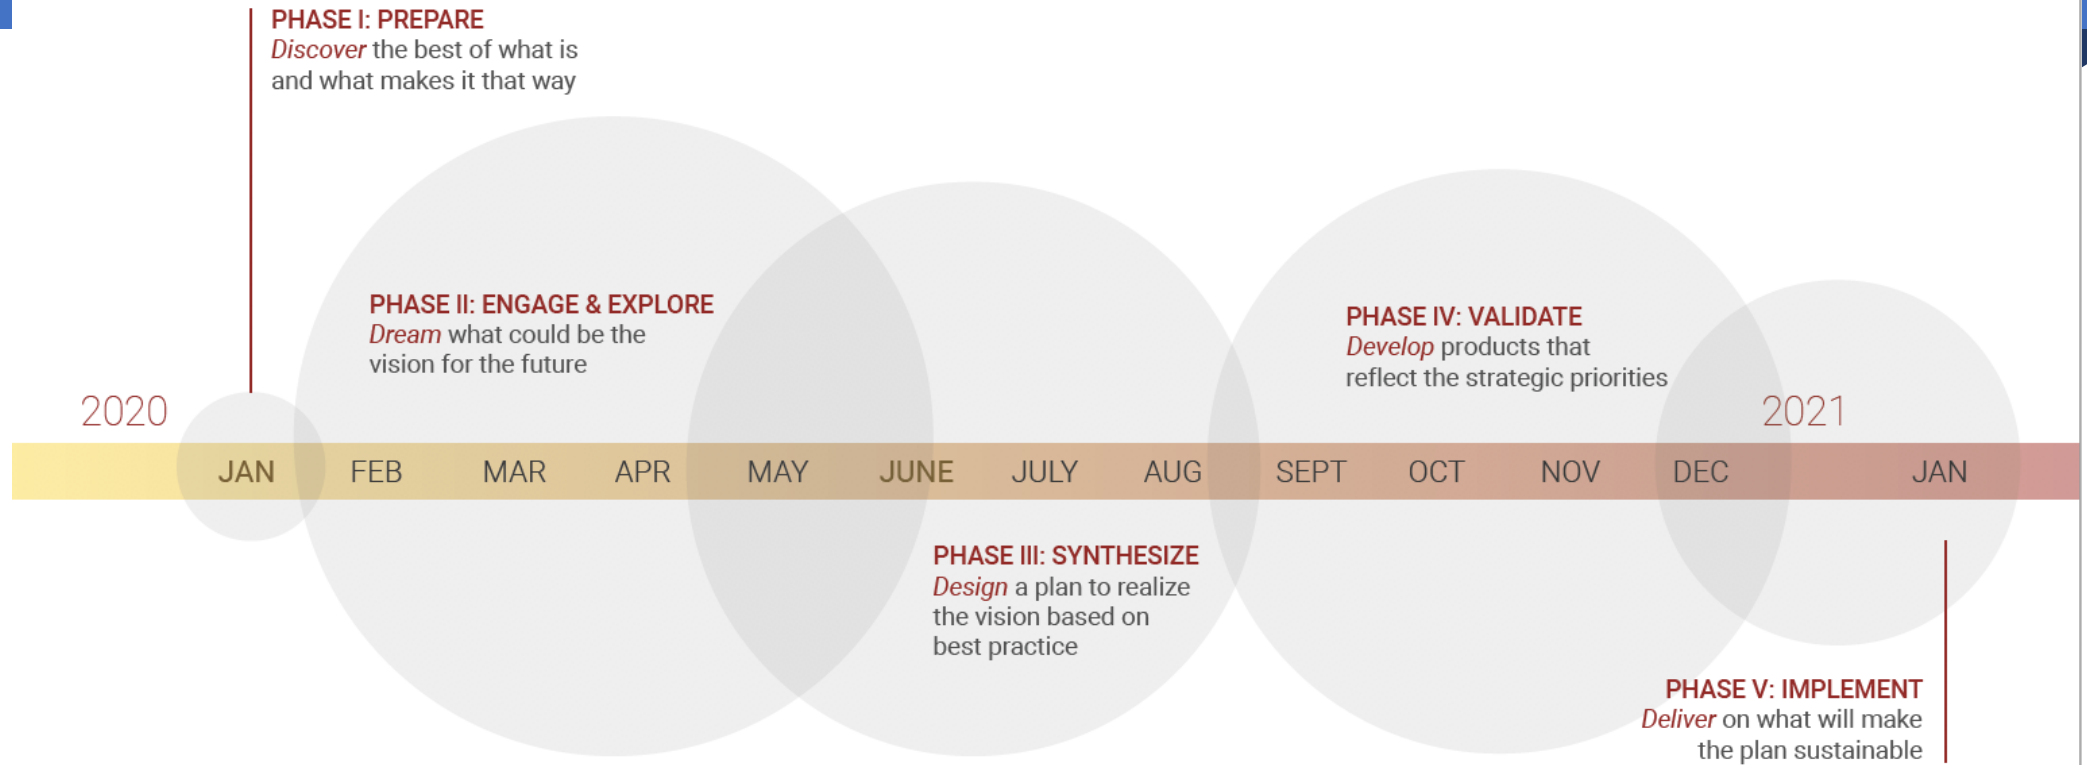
PHASE I: PREPARE
Discover the best of what is and what makes it that way

PHASE II: ENGAGE & EXPLORE
Dream what could be the vision for the future

PHASE IV: VALIDATE
Develop products that reflect the strategic priorities

2020

2021

JAN FEB MAR APR MAY JUNE JULY AUG SEPT OCT NOV DEC JAN

PHASE III: SYNTHESIZE
Design a plan to realize the vision based on best practice

PHASE V: IMPLEMENT
Deliver on what will make the plan sustainable